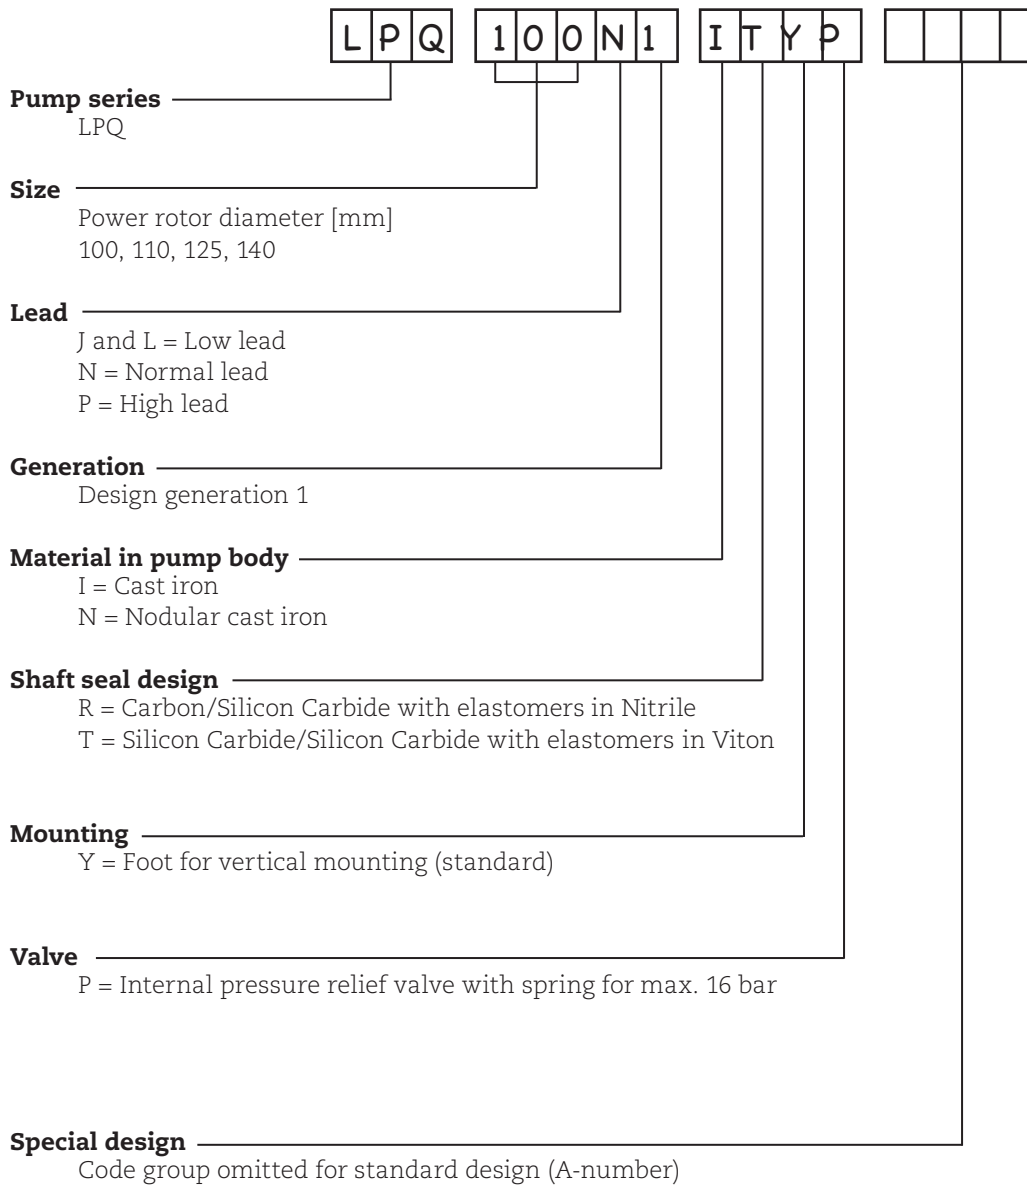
L P Q 1 0 0 N 1 I T Y P

**Pump series**
LPQ

**Size**
Power rotor diameter [mm]
100, 110, 125, 140

**Lead**
J and L = Low lead
N = Normal lead
P = High lead

**Generation**
Design generation 1

**Material in pump body**
I = Cast iron
N = Nodular cast iron

**Shaft seal design**
R = Carbon/Silicon Carbide with elastomers in Nitrile
T = Silicon Carbide/Silicon Carbide with elastomers in Viton

**Mounting**
Y = Foot for vertical mounting (standard)

**Valve**
P = Internal pressure relief valve with spring for max. 16 bar

**Special design**
Code group omitted for standard design (A-number)